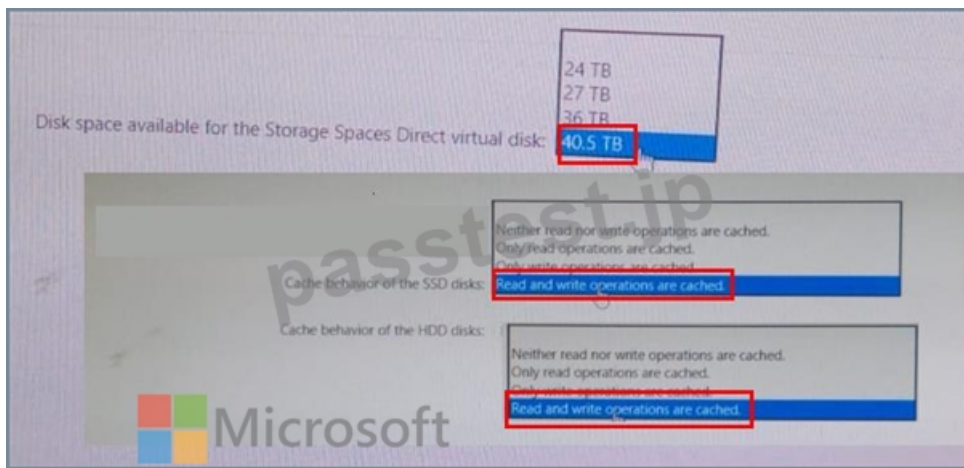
Disk space available for the Storage Spaces Direct virtual disk:

24 TB
27 TB
36 TB
40.5 TB

Cache behavior of the SSD disks:

Neither read nor write operations are cached.
Only read operations are cached.
Only write operations are cached.
Read and write operations are cached.

Cache behavior of the HDD disks:

Neither read nor write operations are cached.
Only read operations are cached.
Only write operations are cached.
Read and write operations are cached.

passtest.jp

Microsoft